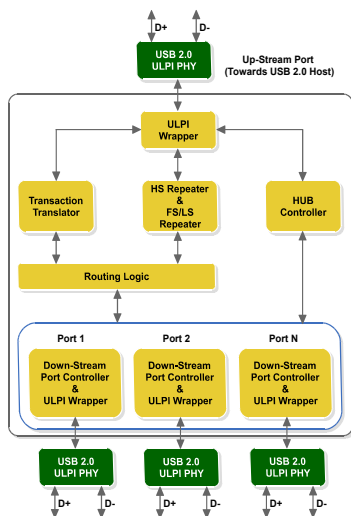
D+
D-

USB 2.0
ULPI PHY

Up-Stream Port
(Towards USB 2.0 Host)

ULPI
Wrapper

Transaction
Translator

HS Repeater
&
FS/LS
Repeater

HUB
Controller

Routing Logic

Port 1

Port 2

Port N

Down-Stream
Port Controller
&
ULPI Wrapper

Down-Stream
Port Controller
&
ULPI Wrapper

Down-Stream
Port Controller
&
ULPI Wrapper

USB 2.0
ULPI PHY

USB 2.0
ULPI PHY

USB 2.0
ULPI PHY

D+
D-

D+
D-

D+
D-